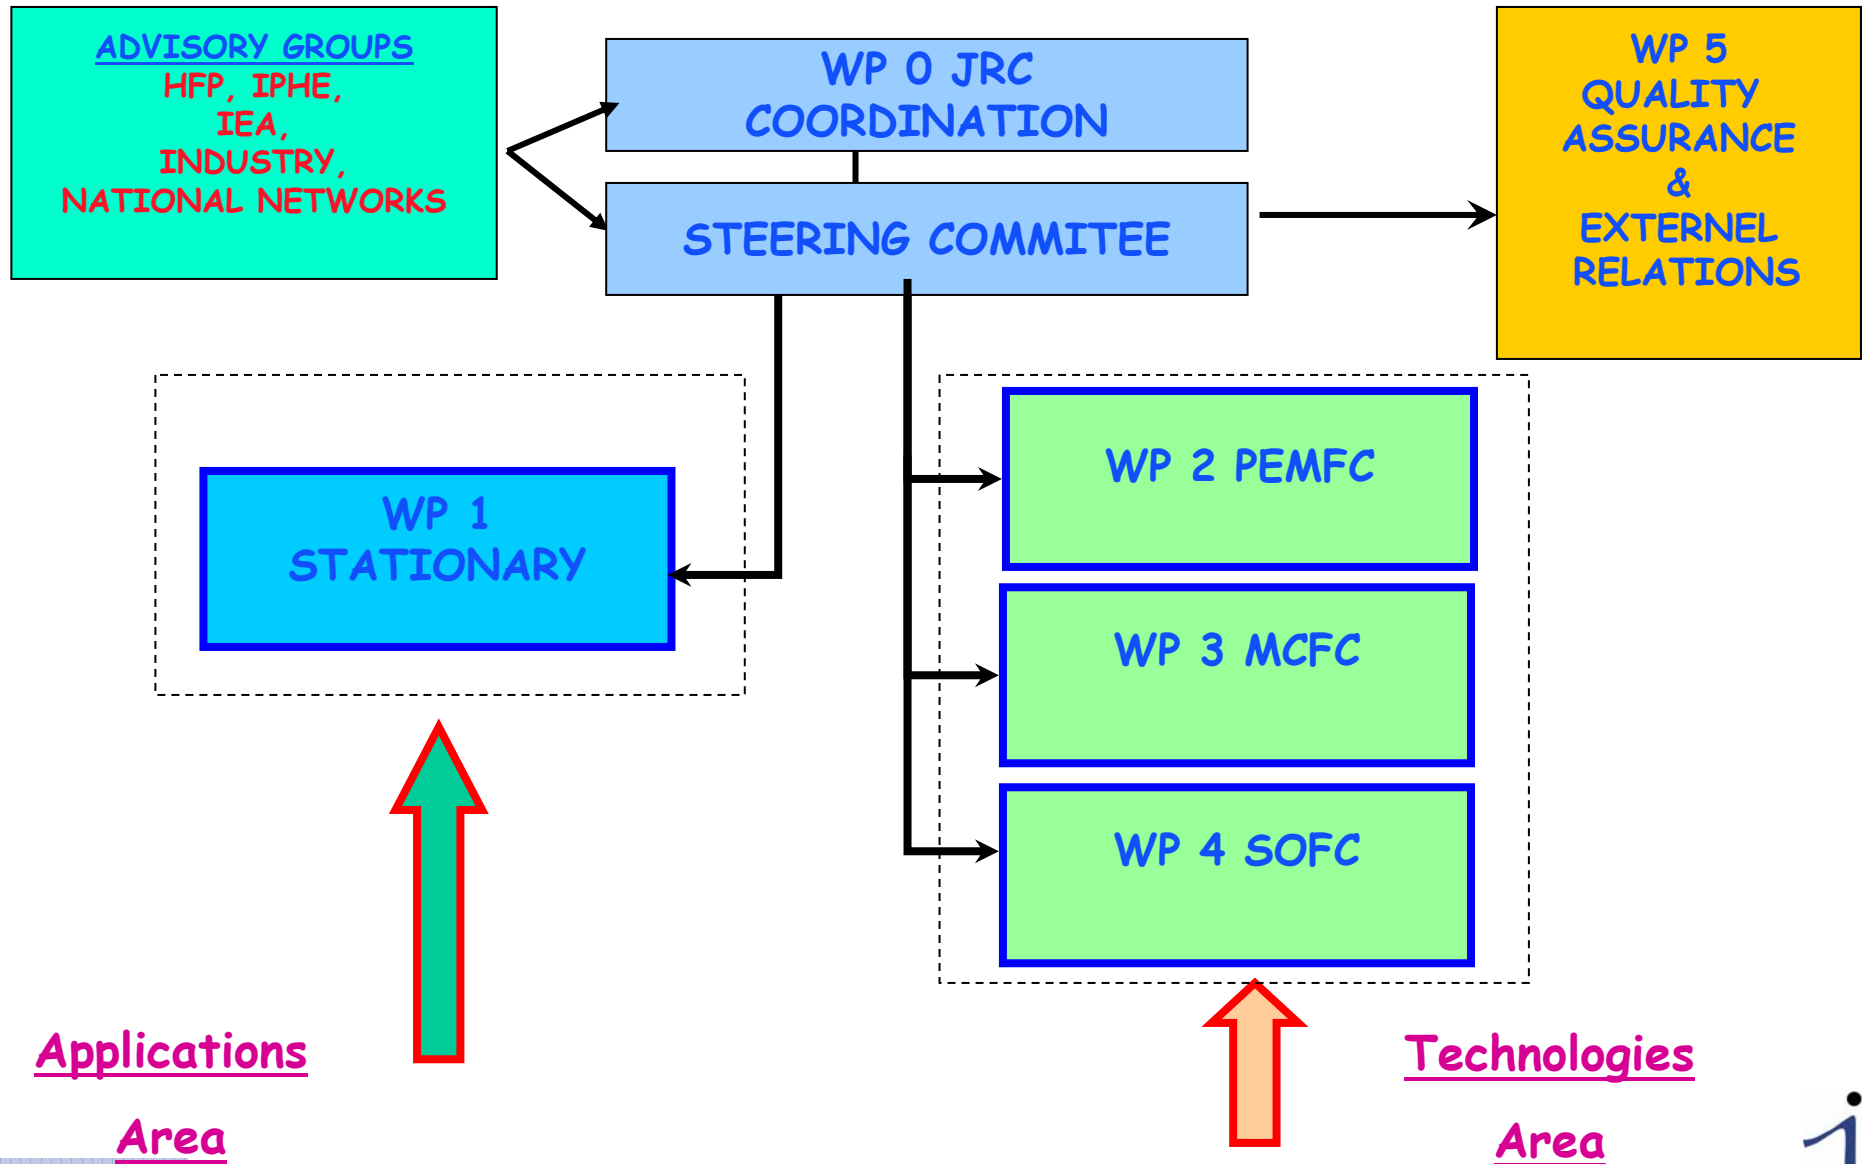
ADVISORY GROUPS
HFP, IPHE,
IEA,
INDUSTRY,
NATIONAL NETWORKS

WP 0 JRC
COORDINATION

STEERING COMMITEE

WP 5
QUALITY
ASSURANCE
&
EXTERNEL
RELATIONS

WP 1
STATIONARY

WP 2 PEMFC

WP 3 MCFC

WP 4 SOFC

Applications

Area

Technologies

Area